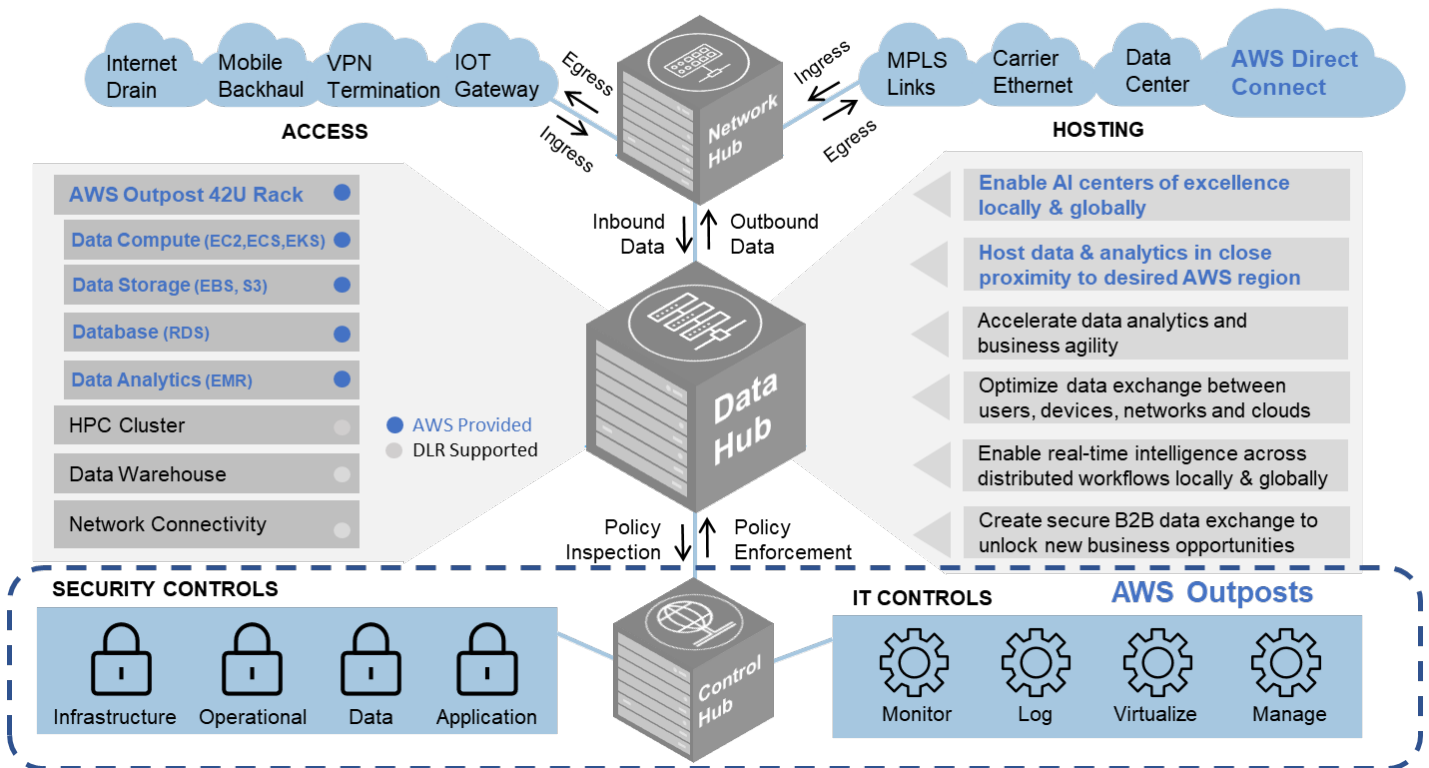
Internet Drain

Mobile Backhaul

VPN Termination

IOT Gateway

Egress

Ingress

ACCESS

Network Hub

Ingress

Egress

MPLS Links

Carrier Ethernet

Data Center

AWS Direct Connect

HOSTING

AWS Outpost 42U Rack

Data Compute (EC2,ECS,EKS)

Data Storage (EBS, S3)

Database (RDS)

Data Analytics (EMR)

HPC Cluster

Data Warehouse

Network Connectivity

AWS Provided

DLR Supported

Inbound Data

Outbound Data

Data Hub

Policy Inspection

Policy Enforcement

Enable AI centers of excellence locally & globally

Host data & analytics in close proximity to desired AWS region

Accelerate data analytics and business agility

Optimize data exchange between users, devices, networks and clouds

Enable real-time intelligence across distributed workflows locally & globally

Create secure B2B data exchange to unlock new business opportunities

SECURITY CONTROLS

Infrastructure

Operational

Data

Application

Control Hub

IT CONTROLS

AWS Outposts

Monitor

Log

Virtualize

Manage